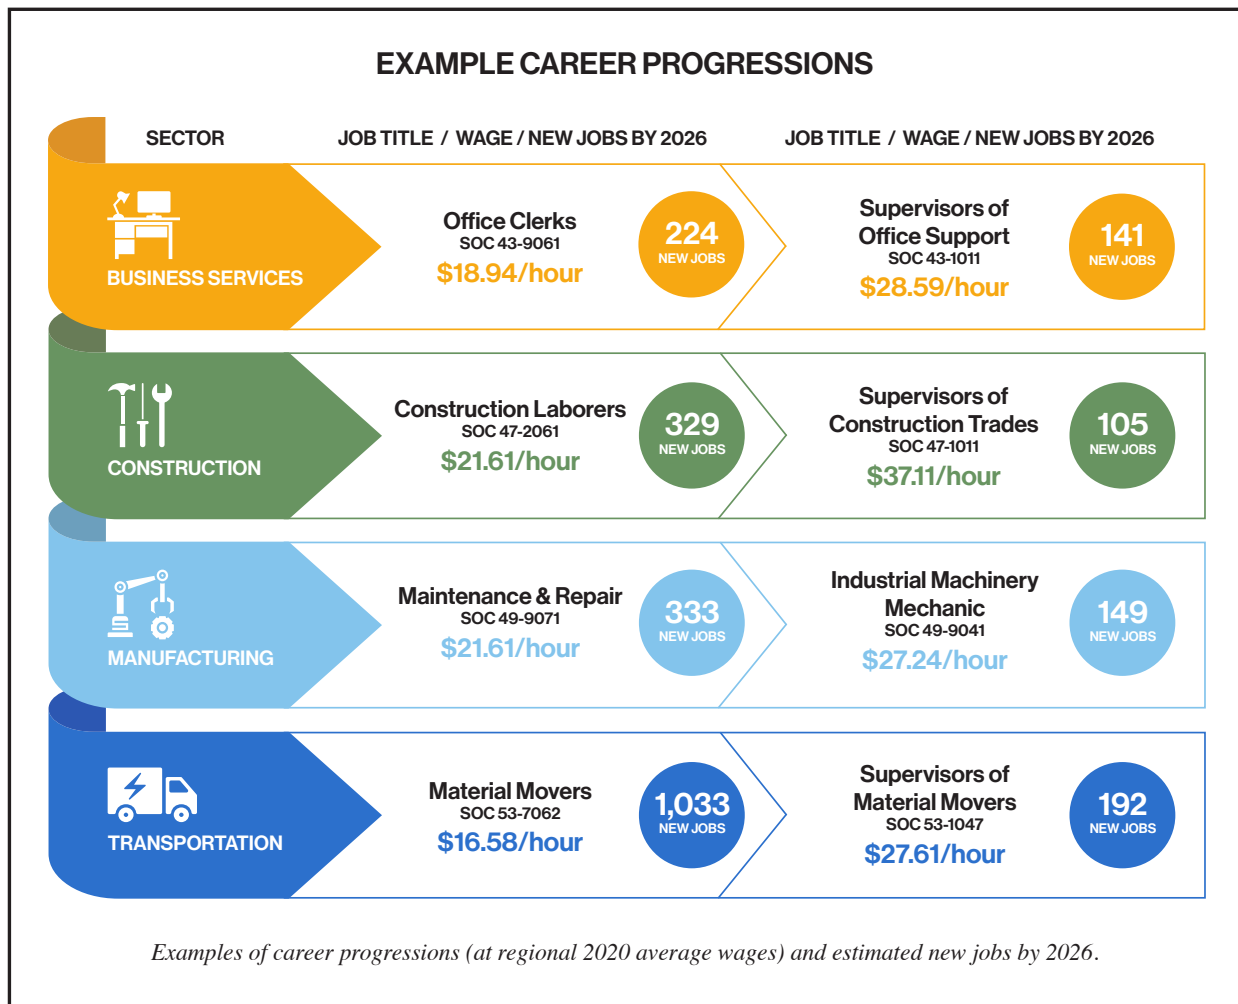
EXAMPLE CAREER PROGRESSIONS

SECTOR JOB TITLE / WAGE / NEW JOBS BY 2026 JOB TITLE / WAGE / NEW JOBS BY 2026

BUSINESS SERVICES

Office Clerks
SOC 43-9061
$18.94/hour

224
NEW JOBS

Supervisors of Office Support
SOC 43-1011
$28.59/hour

141
NEW JOBS

CONSTRUCTION

Construction Laborers
SOC 47-2061
$21.61/hour

329
NEW JOBS

Supervisors of Construction Trades
SOC 47-1011
$37.11/hour

105
NEW JOBS

MANUFACTURING

Maintenance & Repair
SOC 49-9071
$21.61/hour

333
NEW JOBS

Industrial Machinery Mechanic
SOC 49-9041
$27.24/hour

149
NEW JOBS

TRANSPORTATION

Material Movers
SOC 53-7062
$16.58/hour

1,033
NEW JOBS

Supervisors of Material Movers
SOC 53-1047
$27.61/hour

192
NEW JOBS

Examples of career progressions (at regional 2020 average wages) and estimated new jobs by 2026.